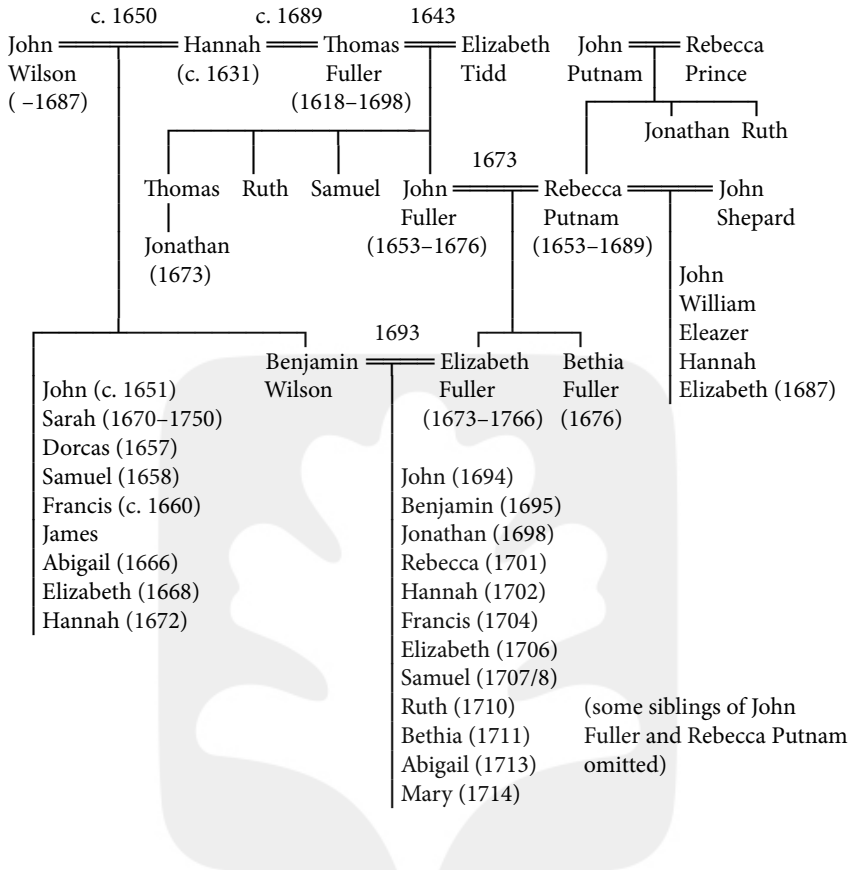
c. 1650 c. 1689 1643

John Wilson ( –1687) = Hannah (c. 1631) = Thomas Fuller (1618–1698) = Elizabeth Tidd

John Putnam = Rebecca Prince

Jonathan Ruth

Thomas Ruth Samuel

Jonathan (1673)

1673

John Fuller (1653–1676) = Rebecca Putnam (1653–1689) = John Shepard

John
William
Eleazer
Hannah
Elizabeth (1687)

1693

Benjamin Wilson = Elizabeth Fuller (1673–1766)

Bethia Fuller (1676)

John (c. 1651)
Sarah (1670–1750)
Dorcas (1657)
Samuel (1658)
Francis (c. 1660)
James
Abigail (1666)
Elizabeth (1668)
Hannah (1672)

John (1694)
Benjamin (1695)
Jonathan (1698)
Rebecca (1701)
Hannah (1702)
Francis (1704)
Elizabeth (1706)
Samuel (1707/8)
Ruth (1710)
Bethia (1711)
Abigail (1713)
Mary (1714)

(some siblings of John Fuller and Rebecca Putnam omitted)